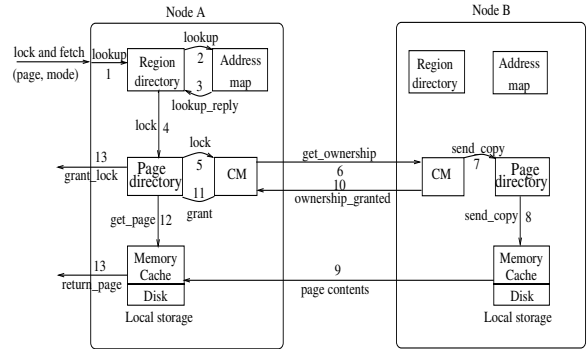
Node A

Node B

lock and fetch
(page, mode)

lookup
1

Region directory

lookup
2

3

Address map

lookup_reply

lock 4

lock
5

Page directory

11

CM

grant

13
grant_lock

get_page 12

get_ownership
6
10
ownership_granted

Region directory

Address map

send_copy
7

CM

Page directory

send_copy 8

13
return_page

Memory Cache

Disk

Local storage

9
page contents

Memory Cache

Disk

Local storage